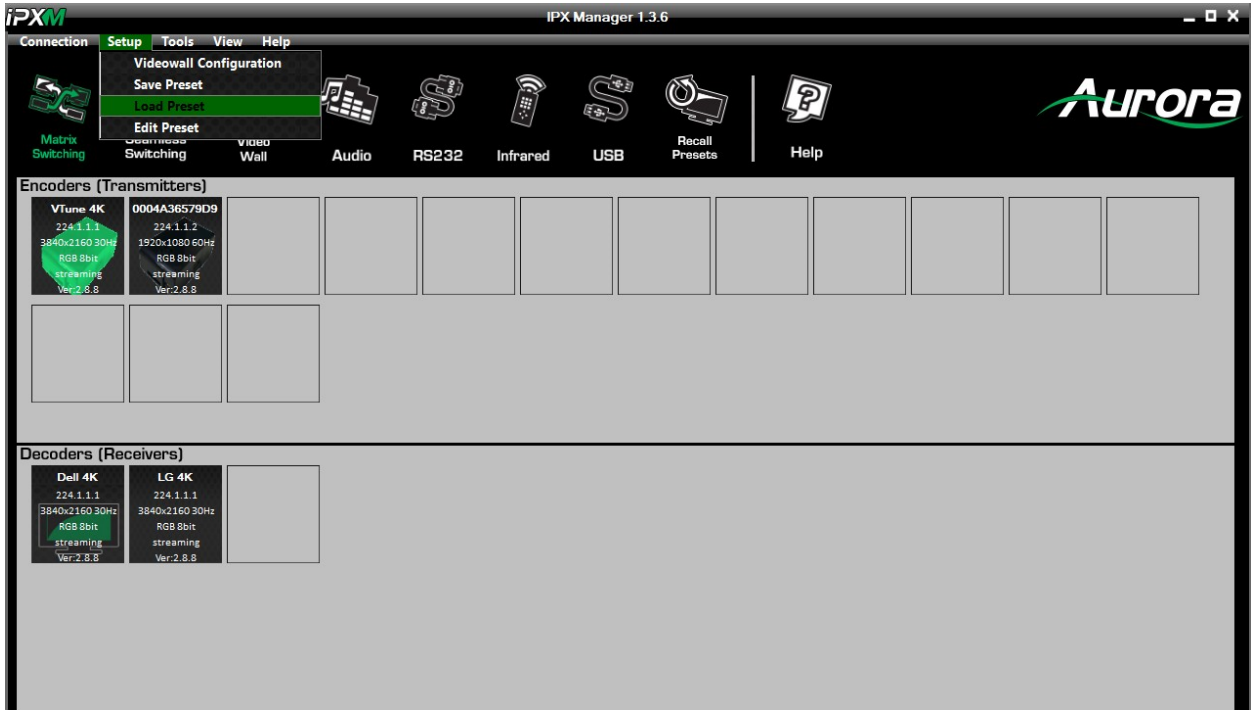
iPXM

IPX Manager 1.3.6

Connection Setup Tools View Help

Videowall Configuration
Save Preset
Load Preset
Edit Preset

Matrix Switching
Seamless Switching
Video Wall
Audio
RS232
Infrared
USB
Recall Presets
Help

Aurora

Encoders (Transmitters)

VTune 4K
224.1.1.1
3840x2160 30Hz
RGB 8bit
streaming
Ver:2.8.8

0004A36579D9
224.1.1.2
1920x1080 60Hz
RGB 8bit
streaming
Ver:2.8.8

Decoders (Receivers)

Dell 4K
224.1.1.1
3840x2160 30Hz
RGB 8bit
streaming
Ver:2.8.8

LG 4K
224.1.1.1
3840x2160 30Hz
RGB 8bit
streaming
Ver:2.8.8